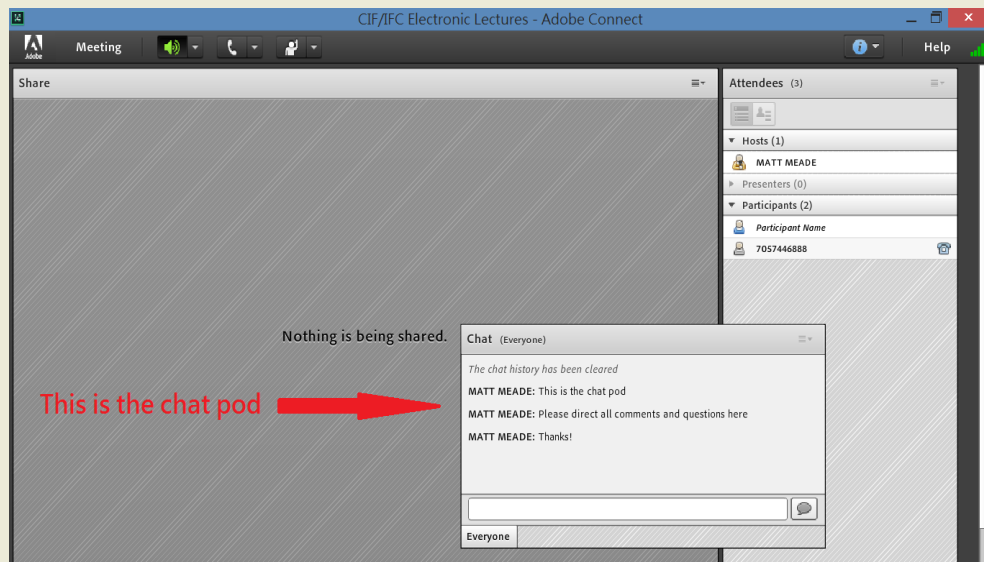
CIF/IFC Electronic Lectures - Adobe Connect

Adobe

Meeting

Help

Share

Attendees (3)

Hosts (1)

MATT MEADE

Presenters (0)

Participants (2)

Participant Name

7057446888

Nothing is being shared.

Chat (Everyone)

The chat history has been cleared

MATT MEADE: This is the chat pod

MATT MEADE: Please direct all comments and questions here

MATT MEADE: Thanks!

Everyone

This is the chat pod